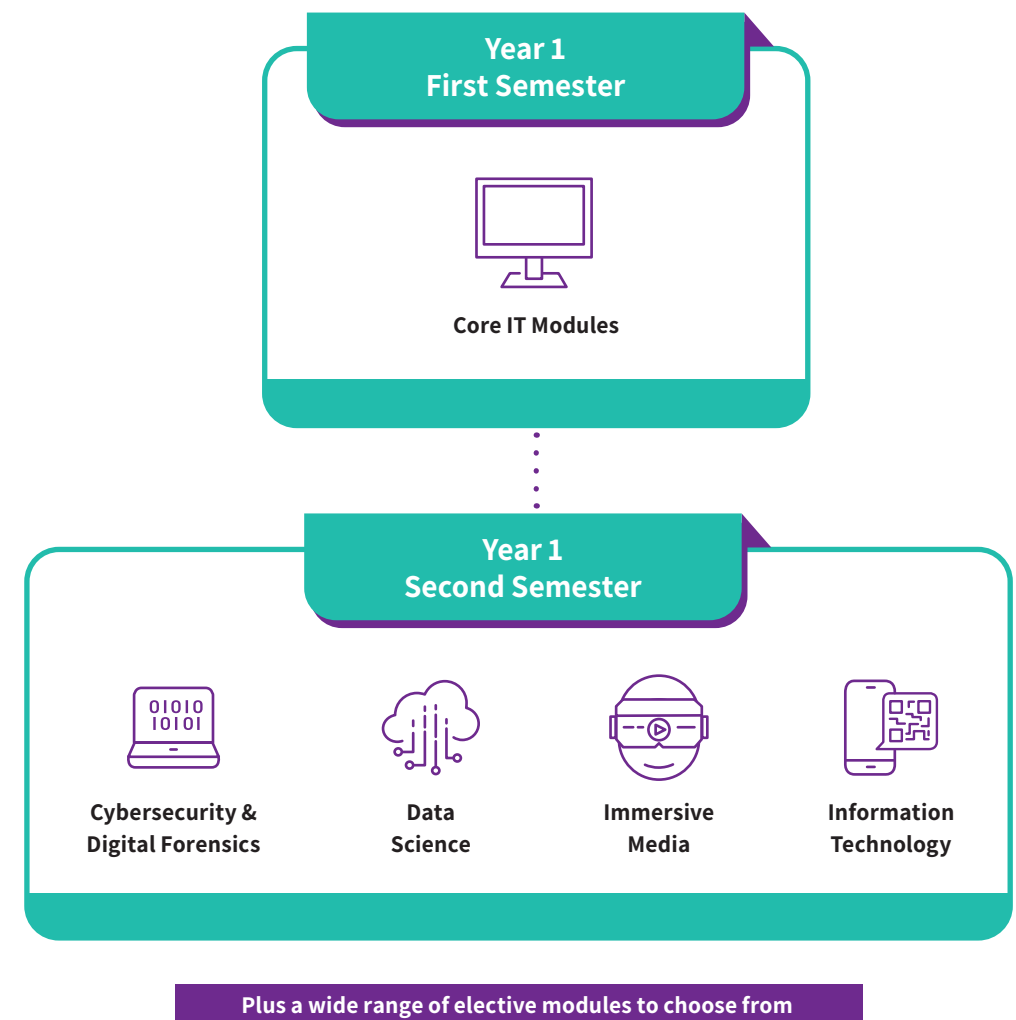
Year 1
First Semester

Core IT Modules

Year 1
Second Semester

01010
10101

Cybersecurity & Digital Forensics

Data Science

Immersive Media

Information Technology

Plus a wide range of elective modules to choose from